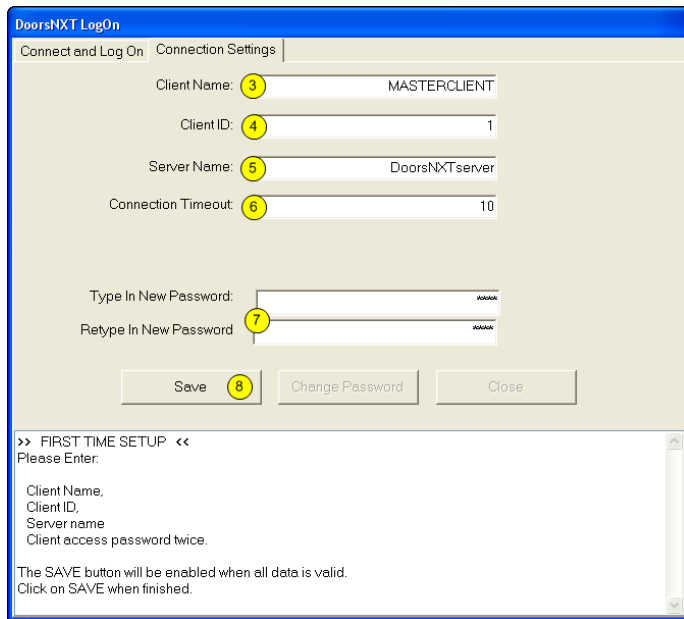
DoorsNXT LogOn

Connect and Log On | Connection Settings

Client Name: 3 MASTERCLIENT

Client ID: 4 1

Server Name: 5 DoorsNXTserver

Connection Timeout: 6 10

Type In New Password: ****

Retype In New Password 7 ****

Save 8 | Change Password | Close

>> FIRST TIME SETUP <<
Please Enter:

Client Name,
Client ID,
Server name
Client access password twice.

The SAVE button will be enabled when all data is valid.
Click on SAVE when finished.